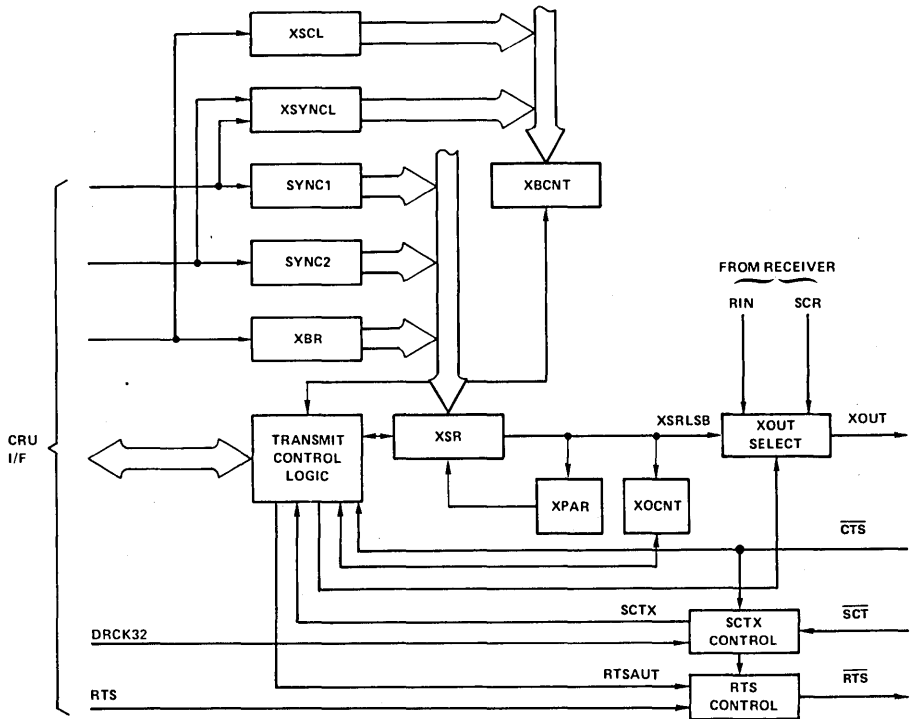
XSCL

XSYNCL

SYNC1

XBCNT

SYNC2

FROM RECEIVER

RIN

SCR

XBR

CRU I/F

TRANSMIT CONTROL LOGIC

XSR

XSRLSB

XOUT SELECT

XOUT

XPAR

XOCNT

$\overline{CTS}$

SCTX

DRCK32

SCTX CONTROL

$\overline{SCT}$

RTSAUT

RTS

RTS CONTROL

$\overline{RTS}$